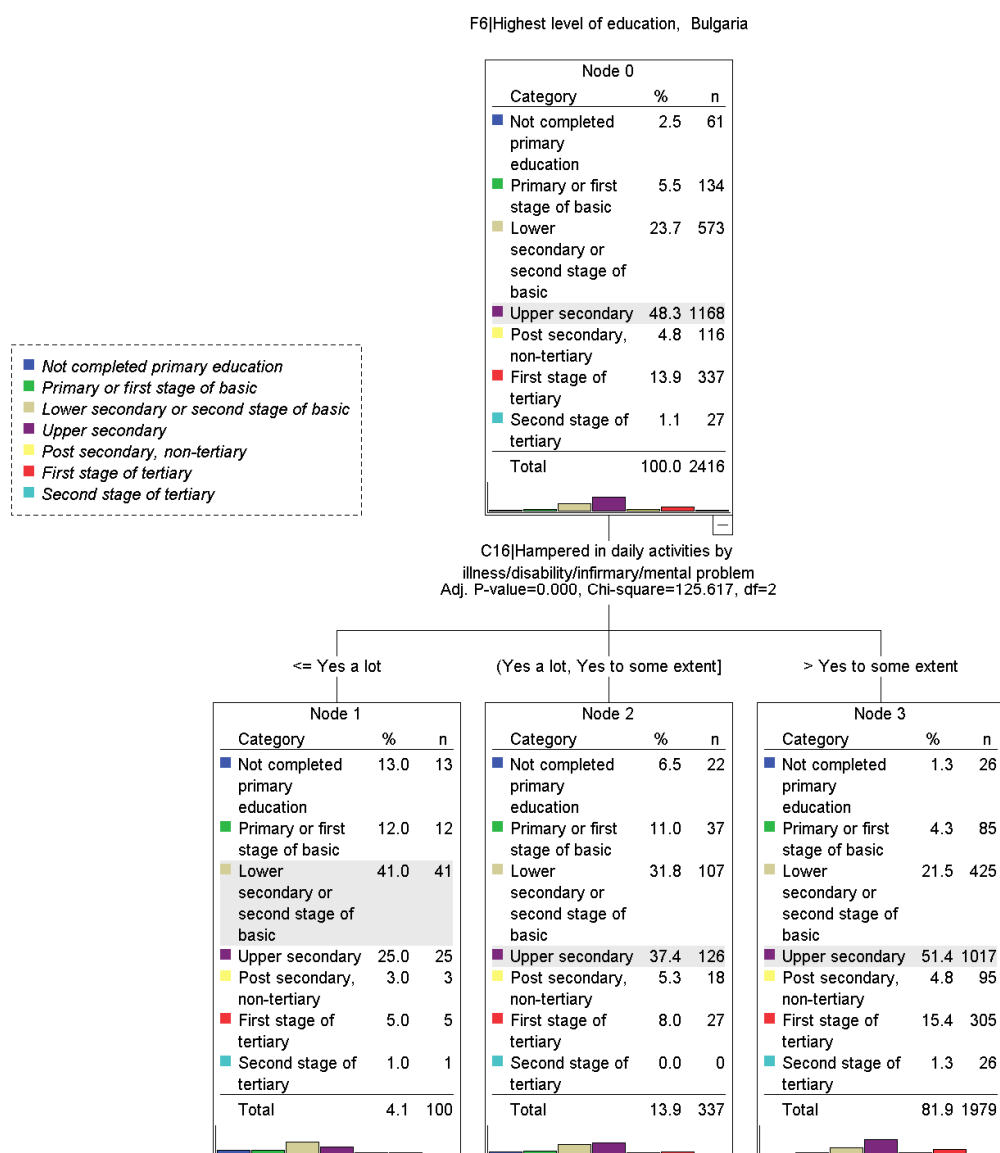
F6|Highest level of education, Bulgaria

Node 0

| Category | % | n |
|---|---|---|
| Not completed primary education | 2.5 | 61 |
| Primary or first stage of basic | 5.5 | 134 |
| Lower secondary or second stage of basic | 23.7 | 573 |
| Upper secondary | 48.3 | 1168 |
| Post secondary, non-tertiary | 4.8 | 116 |
| First stage of tertiary | 13.9 | 337 |
| Second stage of tertiary | 1.1 | 27 |
| Total | 100.0 | 2416 |

Not completed primary education
Primary or first stage of basic
Lower secondary or second stage of basic
Upper secondary
Post secondary, non-tertiary
First stage of tertiary
Second stage of tertiary

C16|Hampered in daily activities by illness/disability/infirmary/mental problem
Adj. P-value=0.000, Chi-square=125.617, df=2

<= Yes a lot

(Yes a lot, Yes to some extent]

> Yes to some extent

Node 1

| Category | % | n |
|---|---|---|
| Not completed primary education | 13.0 | 13 |
| Primary or first stage of basic | 12.0 | 12 |
| Lower secondary or second stage of basic | 41.0 | 41 |
| Upper secondary | 25.0 | 25 |
| Post secondary, non-tertiary | 3.0 | 3 |
| First stage of tertiary | 5.0 | 5 |
| Second stage of tertiary | 1.0 | 1 |
| Total | 4.1 | 100 |

Node 2

| Category | % | n |
|---|---|---|
| Not completed primary education | 6.5 | 22 |
| Primary or first stage of basic | 11.0 | 37 |
| Lower secondary or second stage of basic | 31.8 | 107 |
| Upper secondary | 37.4 | 126 |
| Post secondary, non-tertiary | 5.3 | 18 |
| First stage of tertiary | 8.0 | 27 |
| Second stage of tertiary | 0.0 | 0 |
| Total | 13.9 | 337 |

Node 3

| Category | % | n |
|---|---|---|
| Not completed primary education | 1.3 | 26 |
| Primary or first stage of basic | 4.3 | 85 |
| Lower secondary or second stage of basic | 21.5 | 425 |
| Upper secondary | 51.4 | 1017 |
| Post secondary, non-tertiary | 4.8 | 95 |
| First stage of tertiary | 15.4 | 305 |
| Second stage of tertiary | 1.3 | 26 |
| Total | 81.9 | 1979 |